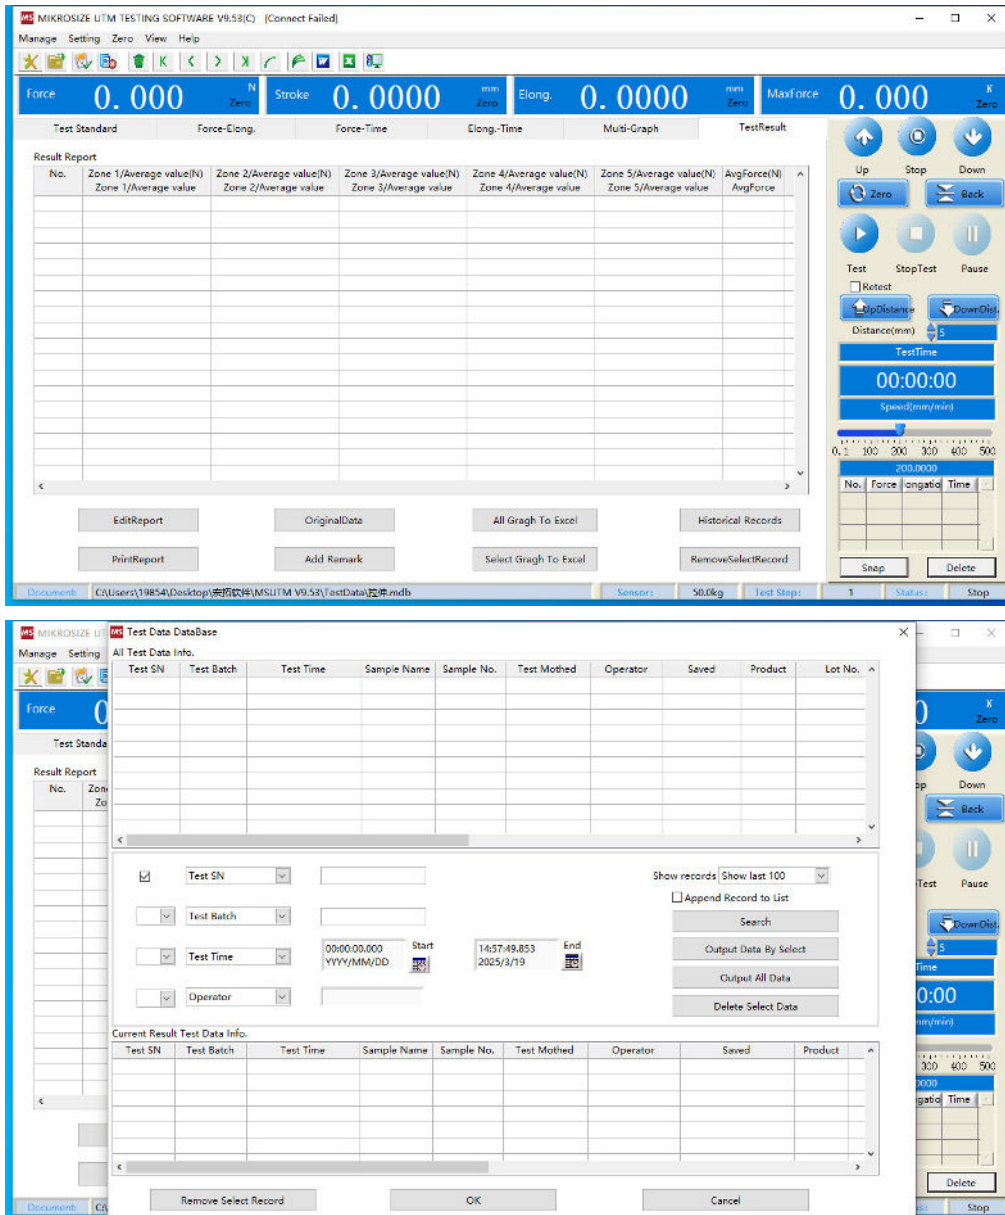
MS MIKROSIZE UTM TESTING SOFTWARE V9.53(C) [Connect Failed]

Manage Setting Zero View Help

Force 0.000 N Zero | Stroke 0.0000 mm Zero | Elong. 0.0000 mm Zero | MaxForce 0.000 K Zero

Test Standard | Force-Elong. | Force-Time | Elong.-Time | Multi-Graph | TestResult

Result Report

| No. | Zone 1/Average value(N) Zone 1/Average value | Zone 2/Average value(N) Zone 2/Average value | Zone 3/Average value(N) Zone 3/Average value | Zone 4/Average value(N) Zone 4/Average value | Zone 5/Average value(N) Zone 5/Average value | AvgForce(N) AvgForce |
|---|---|---|---|---|---|---|

EditReport | OriginalData | All Gragh To Excel | Historical Records

PrintReport | Add Remark | Select Gragh To Excel | RemoveSelectRecord

Up Stop Down

Zero Back

Test StopTest Pause

Retest

UpDistance DownDist.

Distance(mm) 5

TestTime

00:00:00

Speed(mm/min)

0.1 100 200 300 400 500

200.0000

| No. | Force | longatio | Time |
|---|---|---|---|

Snap Delete

Document C:\Users\19854\Desktop\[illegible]\MSUTM V9.53\TestData\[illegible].mdb Sensor: 50.0kg Test Step: 1 Status: Stop

MS MIKROSIZE UTM

Manage Setting

Force 0

Test Standa

Result Report

No. Zon Zo

MS Test Data DataBase

All Test Data Info.

| Test SN | Test Batch | Test Time | Sample Name | Sample No. | Test Mothed | Operator | Saved | Product | Lot No. |
|---|---|---|---|---|---|---|---|---|---|

Test SN

Test Batch

Test Time 00:00:00.000 YYYY/MM/DD Start 14:57:49.853 2025/3/19 End

Operator

Show records Show last 100

Append Record to List

Search

Output Data By Select

Output All Data

Delete Select Data

Current Result Test Data Info.

| Test SN | Test Batch | Test Time | Sample Name | Sample No. | Test Mothed | Operator | Saved | Product |
|---|---|---|---|---|---|---|---|---|

Remove Select Record | OK | Cancel

0 K Zero

op Down

Back

Test Pause

DownDist.

5

Time

0:00

mm/min)

300 400 500

0000

gatio Time

Delete

Document C

Stop